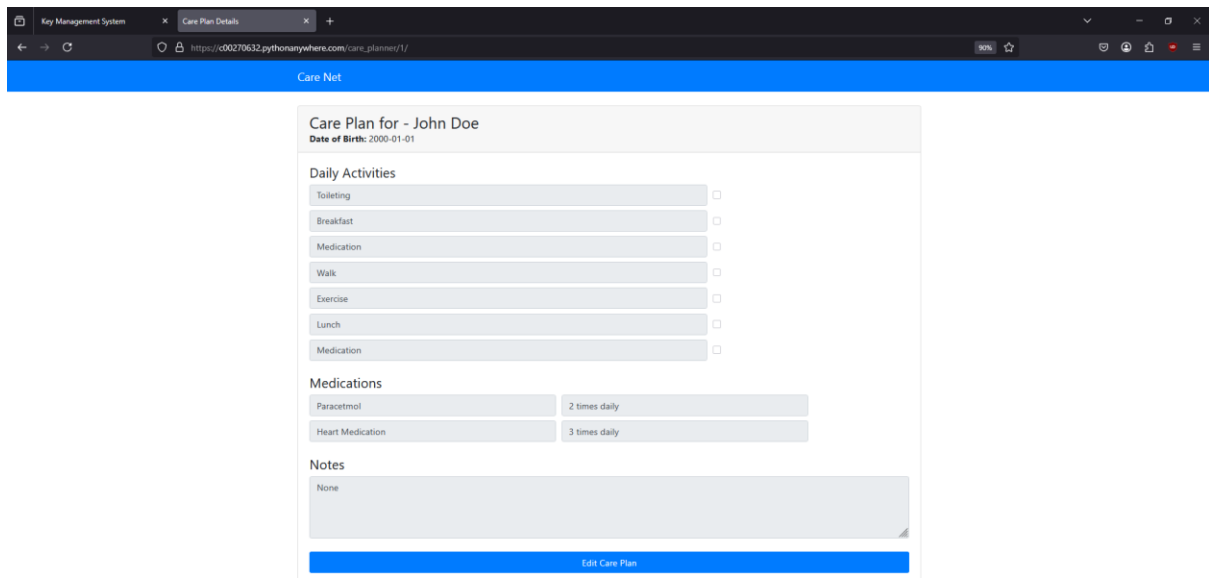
Key Management System
Care Plan Details
https://c00270632.pythonanywhere.com/care_planner/1/
90%

Care Net

Care Plan for - John Doe
Date of Birth: 2000-01-01

Daily Activities
Toileting
Breakfast
Medication
Walk
Exercise
Lunch
Medication

Medications
| Paracetmol | 2 times daily |
|---|---|
| Heart Medication | 3 times daily |

Notes
None

Edit Care Plan